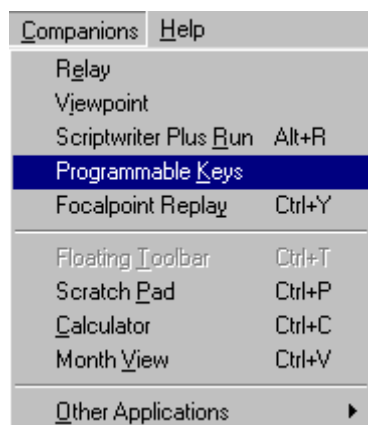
Companions Help

Relay
Viewpoint
Scriptwriter Plus Run Alt+R
Programmable Keys
Focalpoint Replay Ctrl+Y

Floating Toolbar Ctrl+T
Scratch Pad Ctrl+P
Calculator Ctrl+C
Month View Ctrl+V

Other Applications